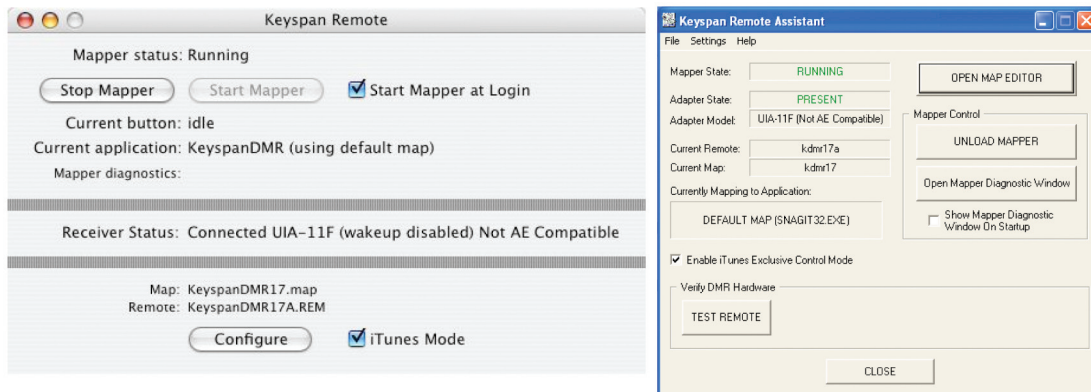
Keyspan Remote

Mapper status: Running

Stop Mapper

Start Mapper

Start Mapper at Login

Current button: idle

Current application: KeyspanDMR (using default map)

Mapper diagnostics:

Receiver Status: Connected UIA-11F (wakeup disabled) Not AE Compatible

Map: KeyspanDMR17.map

Remote: KeyspanDMR17A.REM

Configure

iTunes Mode

Keyspan Remote Assistant

File Settings Help

Mapper State: RUNNING

Adapter State: PRESENT

Adapter Model: UIA-11F (Not AE Compatible)

Current Remote: kdmr17a

Current Map: kdmr17

Currently Mapping to Application:

DEFAULT MAP (SNAGIT32.EXE)

OPEN MAP EDITOR

Mapper Control

UNLOAD MAPPER

Open Mapper Diagnostic Window

Show Mapper Diagnostic Window On Startup

Enable iTunes Exclusive Control Mode

Verify DMR Hardware

TEST REMOTE

CLOSE